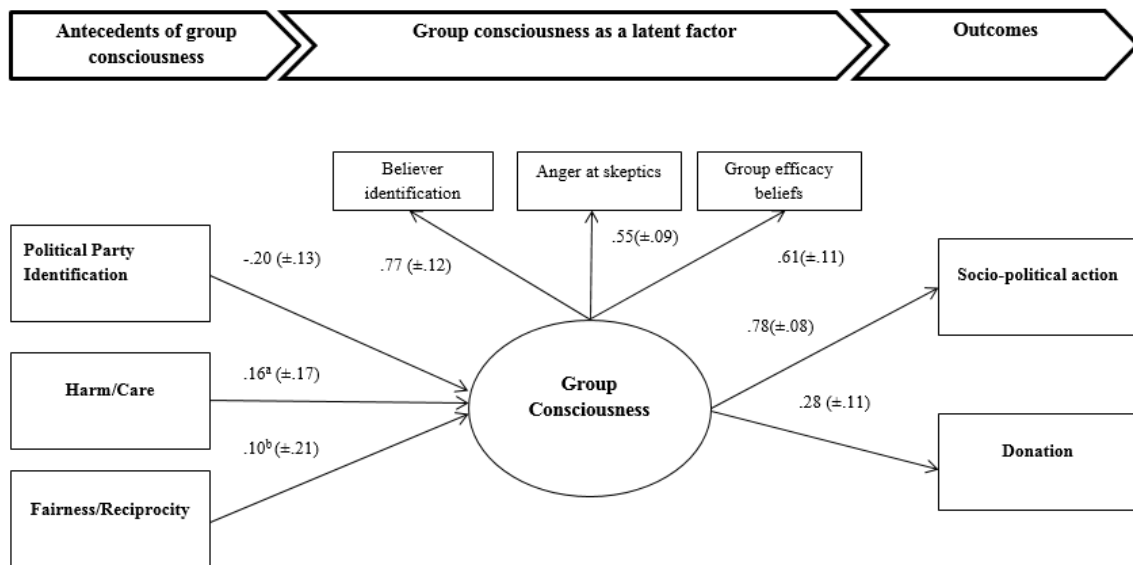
Antecedents of group consciousness

Group consciousness as a latent factor

Outcomes

Believer identification

Anger at skeptics

Group efficacy beliefs

Political Party Identification

-.20 (±.13)

.77 (±.12)

.55(±.09)

.61(±.11)

Socio-political action

.78(±.08)

Harm/Care

$.16^{a}$ (±.17)

Group Consciousness

.28 (±.11)

$.10^{b}$ (±.21)

Donation

Fairness/Reciprocity